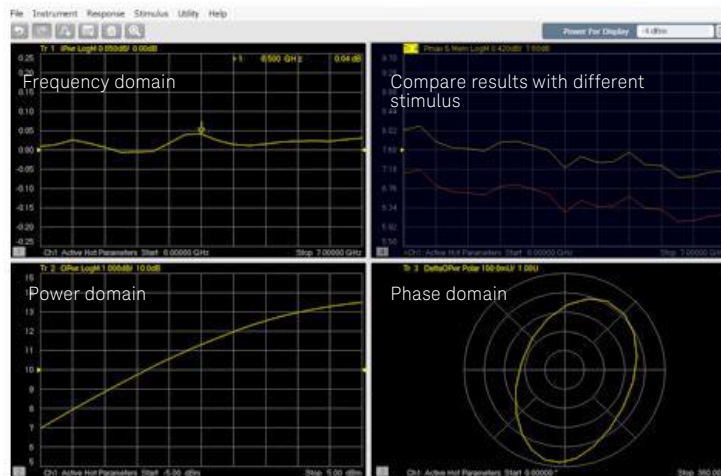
File Instrument Response Stimulus Utility Help

Power For Display

Tr 1 IPwr LogM 0.050dB/ 0.00dB

>1 6.500 GHz 0.04 dB

Frequency domain

0.25
0.20
0.15
0.10
0.05
0.00
-0.05
-0.10
-0.15
-0.20
-0.25

Ch1 Active Hot Parameters Start 0.00000 GHz Stop 7.00000 GHz

Pmax S Mem LogM 0.420dB/ 7.50dB

Compare results with different stimulus

Ch1 Active Hot Parameters Start 0.00000 GHz Stop 7.00000 GHz

Tr 2 OPwr LogM 1.000dB/ 10.0dB

Power domain

15
14
13
12
11
10
9
8
7
6
5

Ch1 Active Hot Parameters Start -5.00 dBm Stop 5.00 dBm

Tr 3 DeltaOPwr Polar 100.0mU/ 1.00U

Phase domain

Ch1 Active Hot Parameters Start 0.00000 Stop 360.00